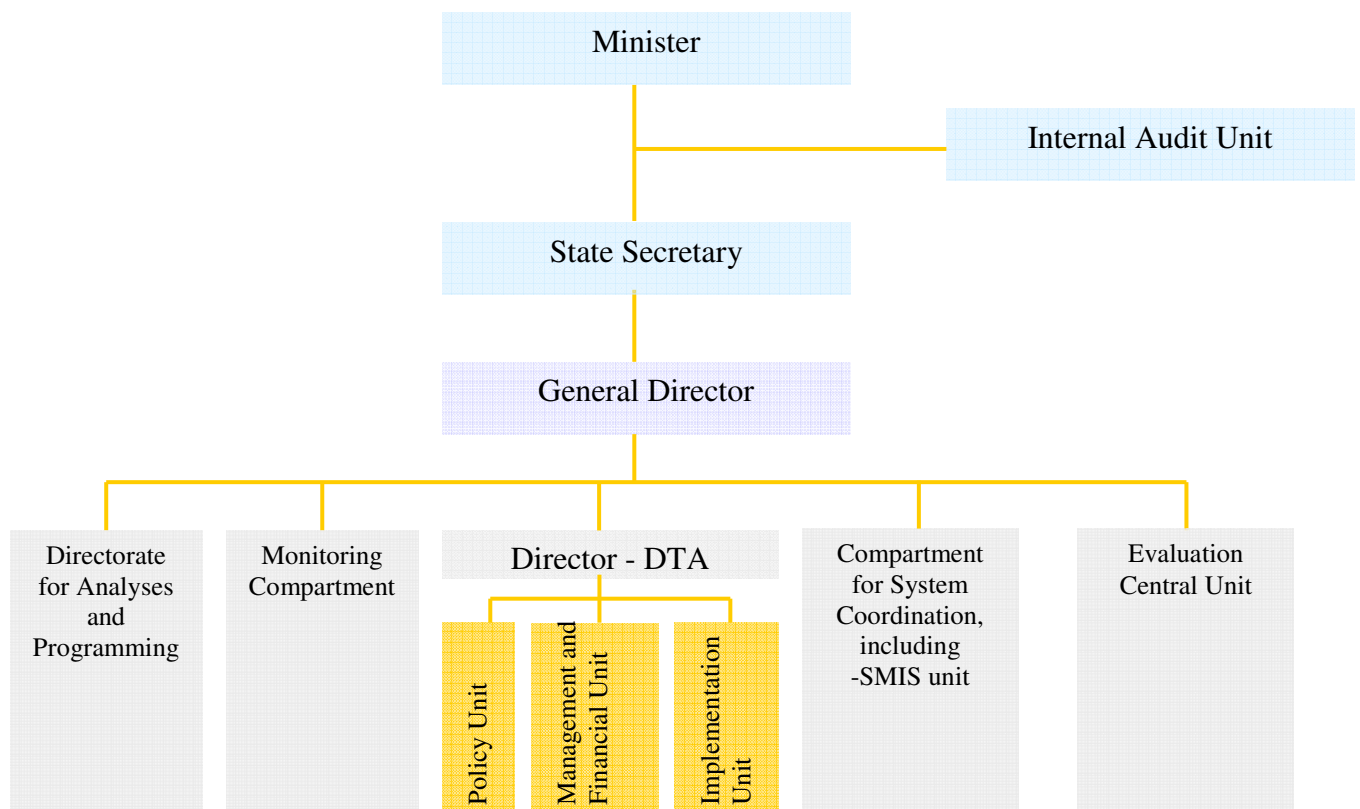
Minister

Internal Audit Unit

State Secretary

General Director

Directorate for Analyses and Programming

Monitoring Compartment

Director - DTA

Policy Unit

Management and Financial Unit

Implementation Unit

Compartment for System Coordination, including -SMIS unit

Evaluation Central Unit